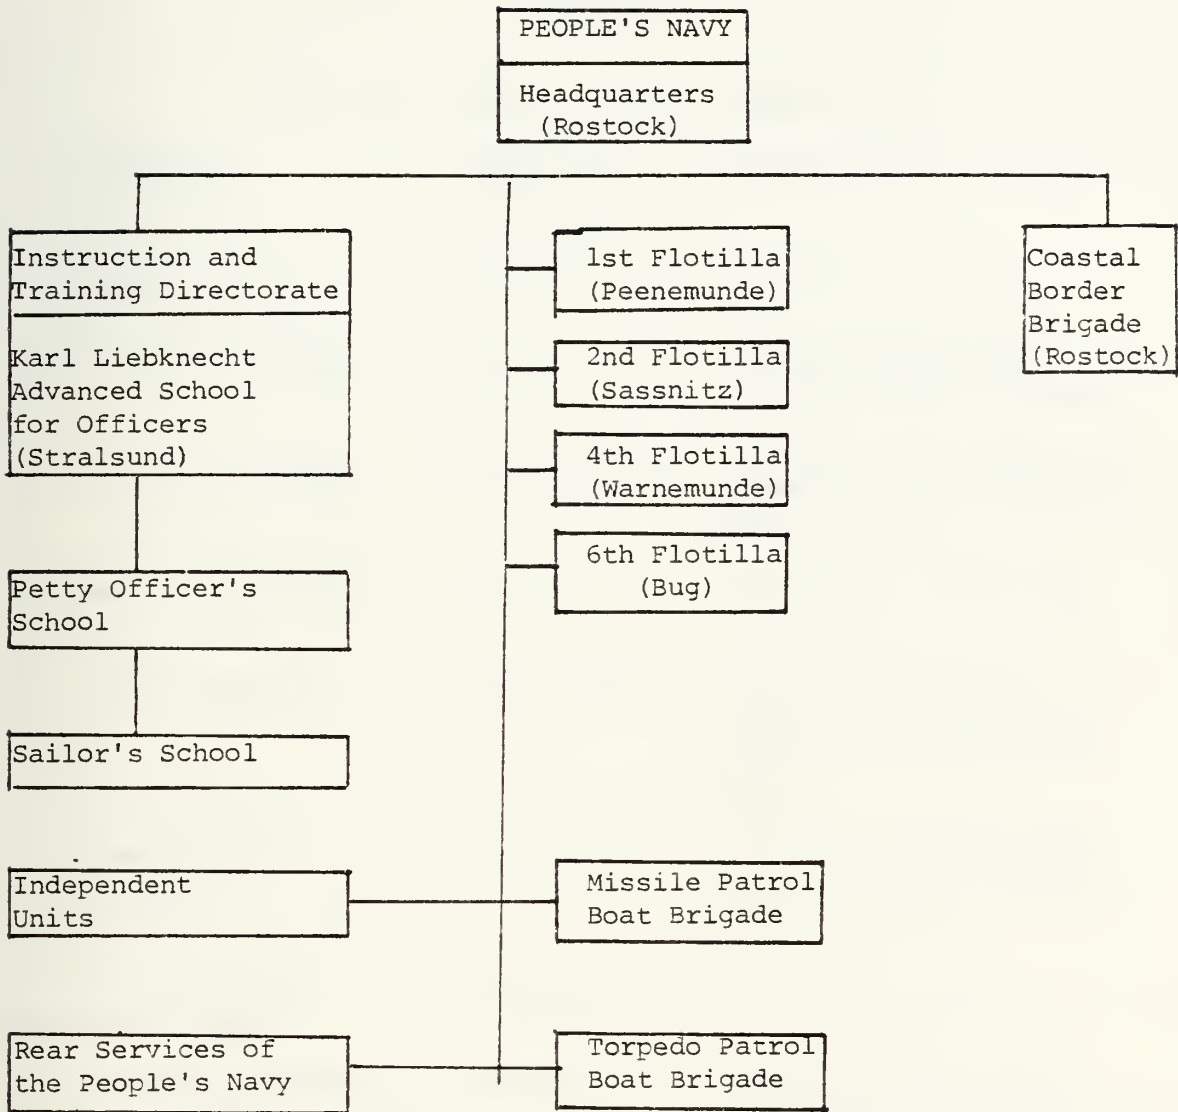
PEOPLE'S NAVY

Headquarters (Rostock)

Instruction and Training Directorate

Karl Liebknecht Advanced School for Officers (Stralsund)

Petty Officer's School

Sailor's School

Independent Units

Rear Services of the People's Navy

1st Flotilla (Peenemunde)

2nd Flotilla (Sassnitz)

4th Flotilla (Warnemunde)

6th Flotilla (Bug)

Missile Patrol Boat Brigade

Torpedo Patrol Boat Brigade

Coastal Border Brigade (Rostock)